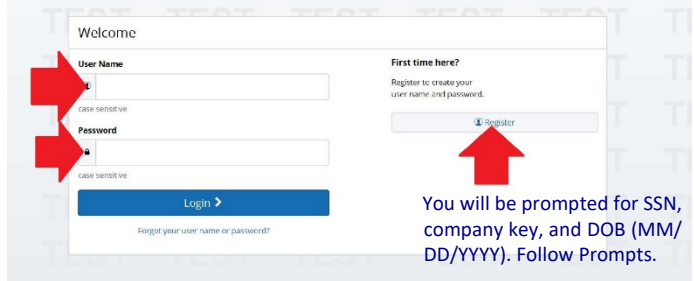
TEST TEST TEST TEST TEST

Welcome

User Name

case sensitive

Password

case sensitive

Login >

Forgot your user name or password?

First time here?

Register to create your user name and password.

Register

You will be prompted for SSN, company key, and DOB (MM/DD/YYYY). Follow Prompts.